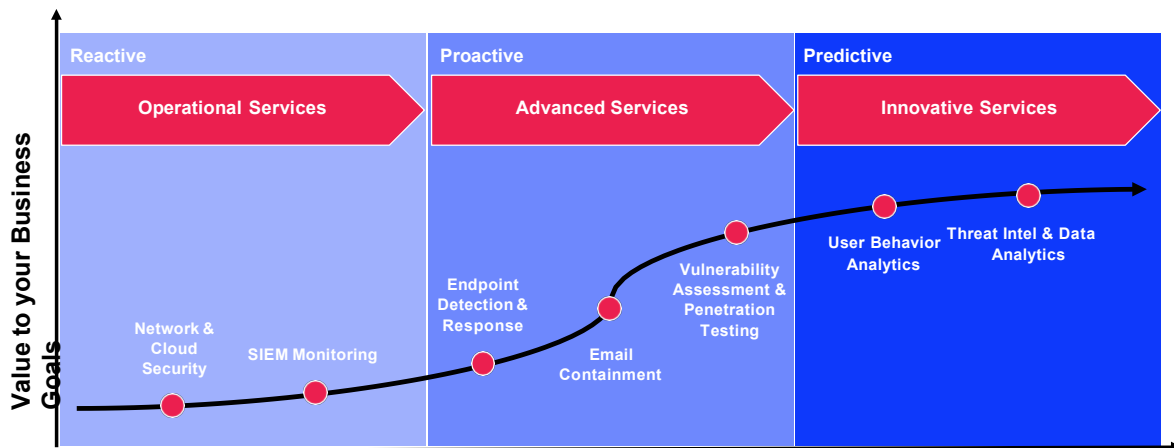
Value to your Business Goals

Reactive

Operational Services

Proactive

Advanced Services

Predictive

Innovative Services

Network & Cloud Security

SIEM Monitoring

Endpoint Detection & Response

Email Containment

Vulnerability Assessment & Penetration Testing

User Behavior Analytics

Threat Intel & Data Analytics